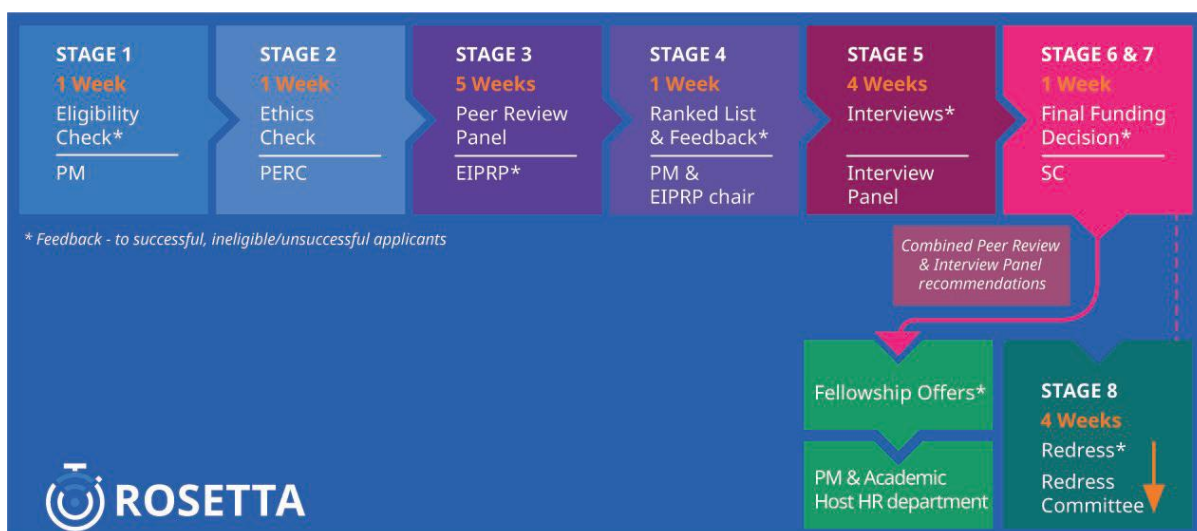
STAGE 1
1 Week
Eligibility Check*
PM

STAGE 2
1 Week
Ethics Check
PERC

STAGE 3
5 Weeks
Peer Review Panel
EIPRP*

STAGE 4
1 Week
Ranked List & Feedback*
PM & EIPRP chair

STAGE 5
4 Weeks
Interviews*
Interview Panel

STAGE 6 & 7
1 Week
Final Funding Decision*
SC

* Feedback - to successful, ineligible/unsuccessful applicants

Combined Peer Review & Interview Panel recommendations

Fellowship Offers*

PM & Academic Host HR department

STAGE 8
4 Weeks
Redress*
Redress Committee

ROSETTA